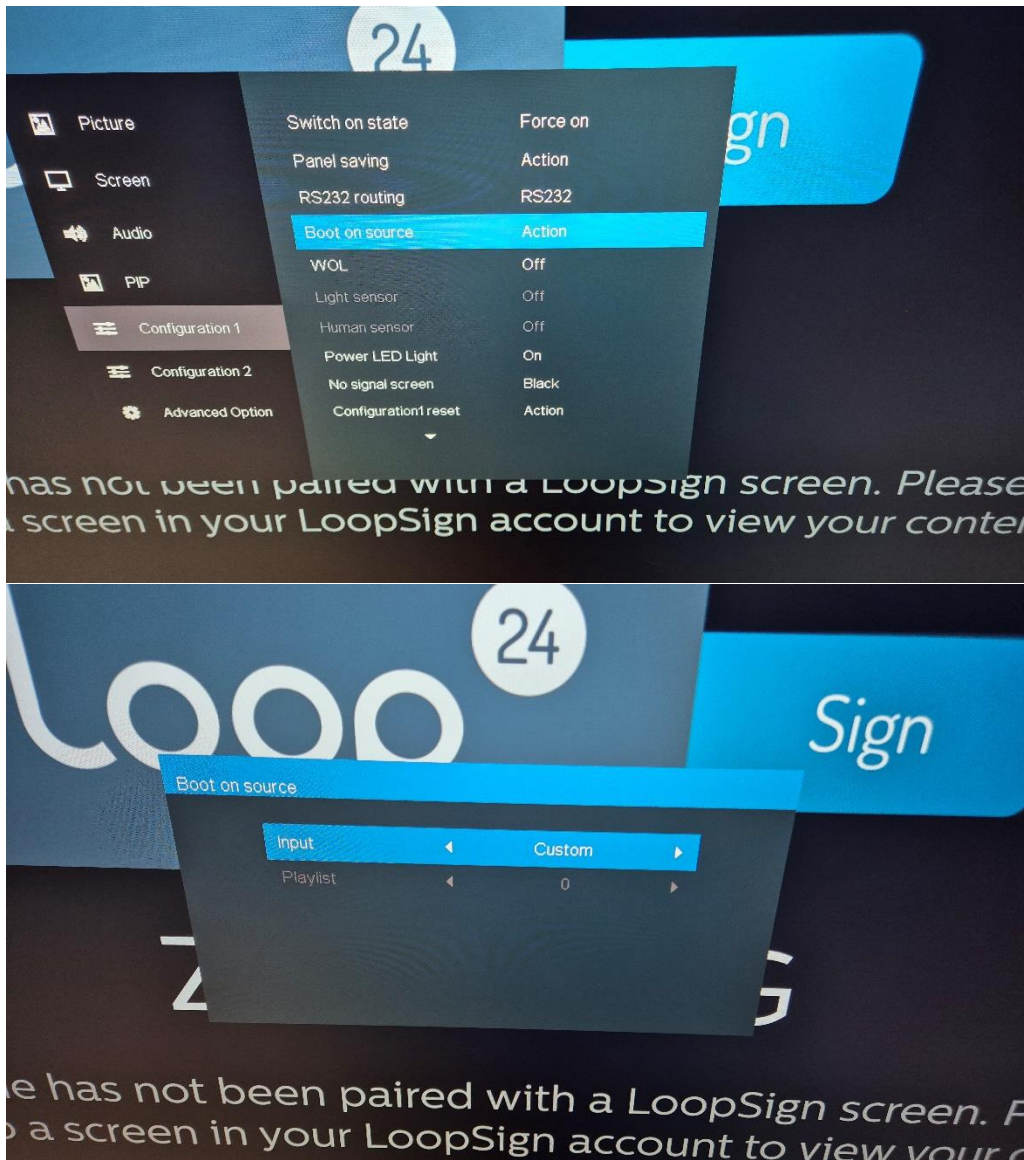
24

gn

Picture

Screen

Audio

PIP

Configuration 1

Configuration 2

Advanced Option

| | |
|---|---|
| Switch on state | Force on |
| Panel saving | Action |
| RS232 routing | RS232 |
| Boot on source | Action |
| WOL | Off |
| Light sensor | Off |
| Human sensor | Off |
| Power LED Light | On |
| No signal screen | Black |
| Configuration1 reset | Action |

has not been paired with a LoopSign screen. Please screen in your LoopSign account to view your conte

24

Loop

Sign

Boot on source

| | |
|---|---|
| Input | Custom |
| Playlist | 0 |

e has not been paired with a LoopSign screen. P a screen in your LoopSign account to view your